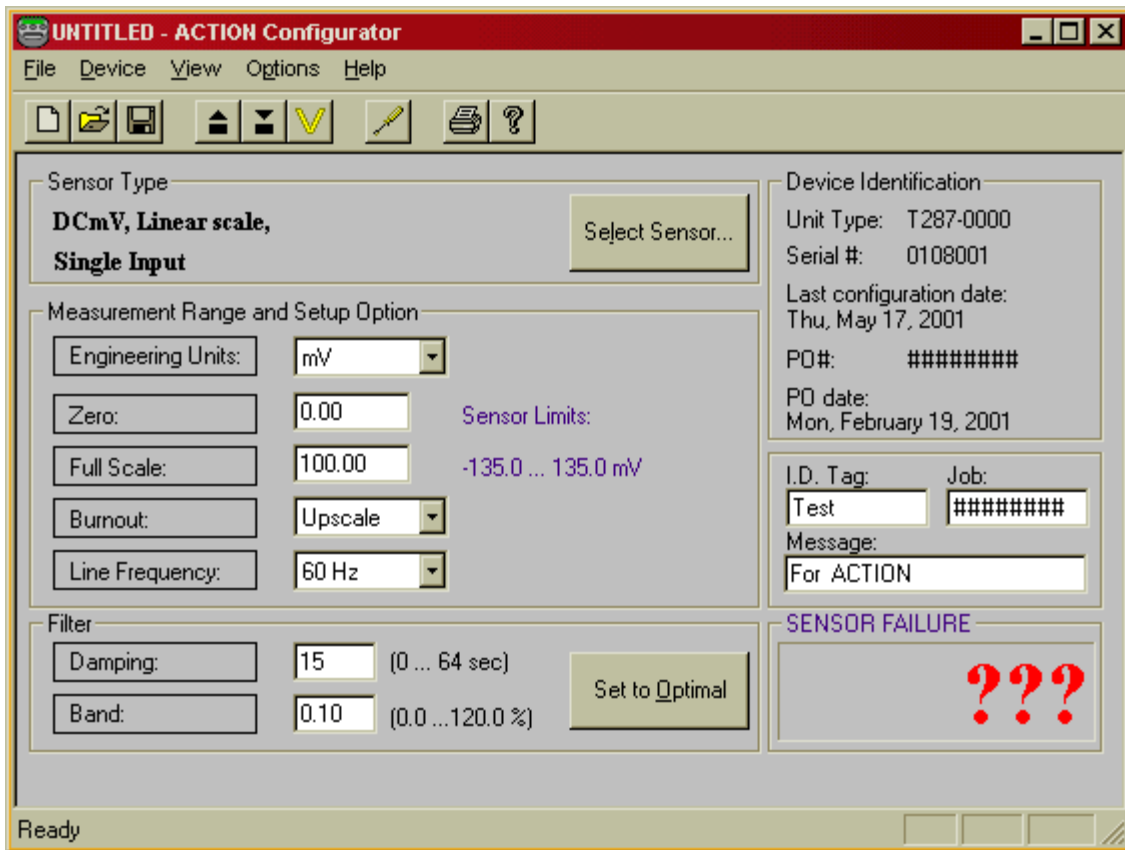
UNTITLED - ACTION Configurator

File Device View Options Help

Sensor Type

DCmV, Linear scale,
Single Input

Select Sensor...

Measurement Range and Setup Option

Engineering Units: mV

Zero: 0.00

Sensor Limits:

Full Scale: 100.00

-135.0 ... 135.0 mV

Burnout: Upscale

Line Frequency: 60 Hz

Filter

Damping: 15 (0 ... 64 sec)

Band: 0.10 (0.0 ...120.0 %)

Set to Optimal

Device Identification

Unit Type: T287-0000

Serial #: 0108001

Last configuration date:
Thu, May 17, 2001

PO#: ########

PO date:
Mon, February 19, 2001

I.D. Tag: Test

Job: ########

Message: For ACTION

SENSOR FAILURE

???

Ready